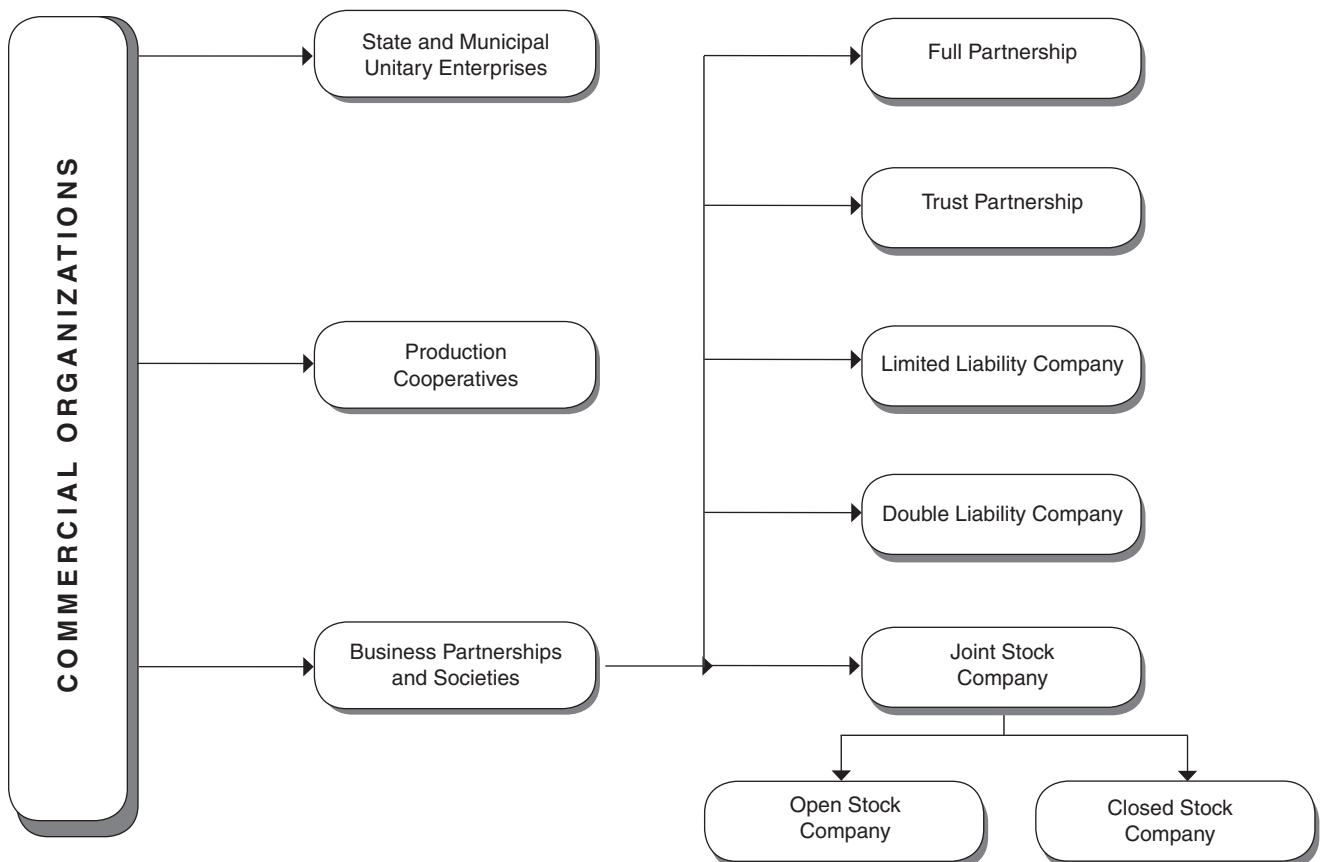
COMMERCIAL ORGANIZATIONS

State and Municipal Unitary Enterprises

Production Cooperatives

Business Partnerships and Societies

Full Partnership

Trust Partnership

Limited Liability Company

Double Liability Company

Joint Stock Company

Open Stock Company

Closed Stock Company